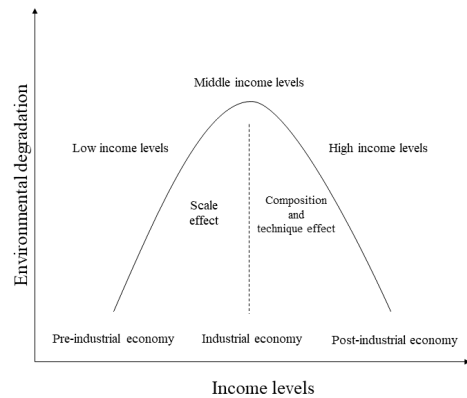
Middle income levels

Environmental degradation

Low income levels

High income levels

Scale effect

Composition and technique effect

Pre-industrial economy

Industrial economy

Post-industrial economy

Income levels